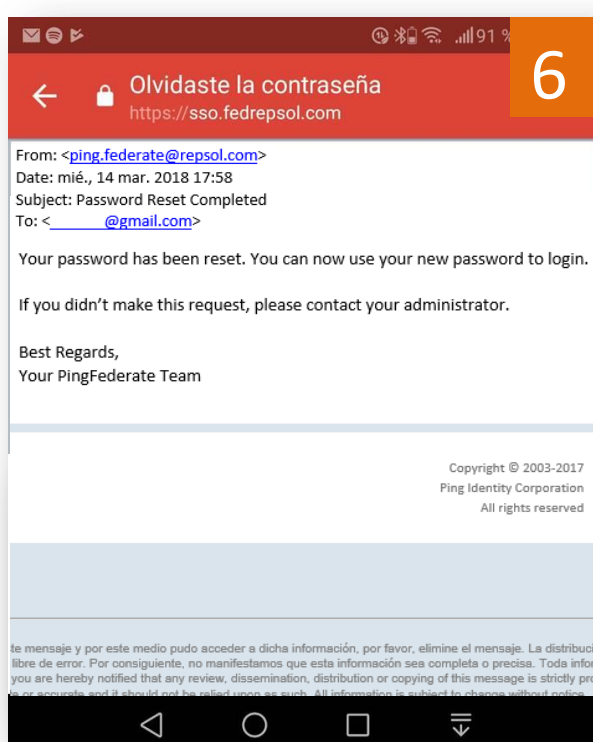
91 %

6

Olvidaste la contraseña
https://sso.fedrepsol.com

From: <ping.federate@repsol.com>
Date: mié., 14 mar. 2018 17:58
Subject: Password Reset Completed
To: <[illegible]@gmail.com>

Your password has been reset. You can now use your new password to login.

If you didn't make this request, please contact your administrator.

Best Regards,
Your PingFederate Team

Copyright © 2003-2017
Ping Identity Corporation
All rights reserved

te mensaje y por este medio pudo acceder a dicha información, por favor, elimine el mensaje. La distribuci
libre de error. Por consiguiente, no manifestamos que esta información sea completa o precisa. Toda infor
you are hereby notified that any review, dissemination, distribution or copying of this message is strictly pro
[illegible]